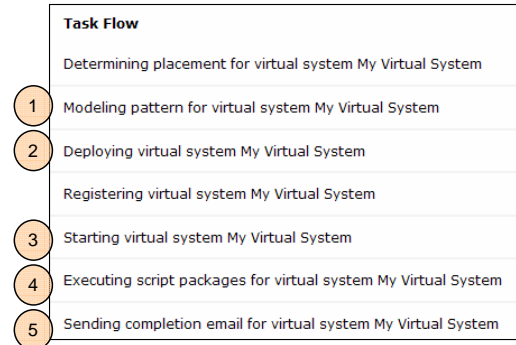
Task Flow

Determining placement for virtual system My Virtual System

1 Modeling pattern for virtual system My Virtual System

2 Deploying virtual system My Virtual System

Registering virtual system My Virtual System

3 Starting virtual system My Virtual System

4 Executing script packages for virtual system My Virtual System

5 Sending completion email for virtual system My Virtual System